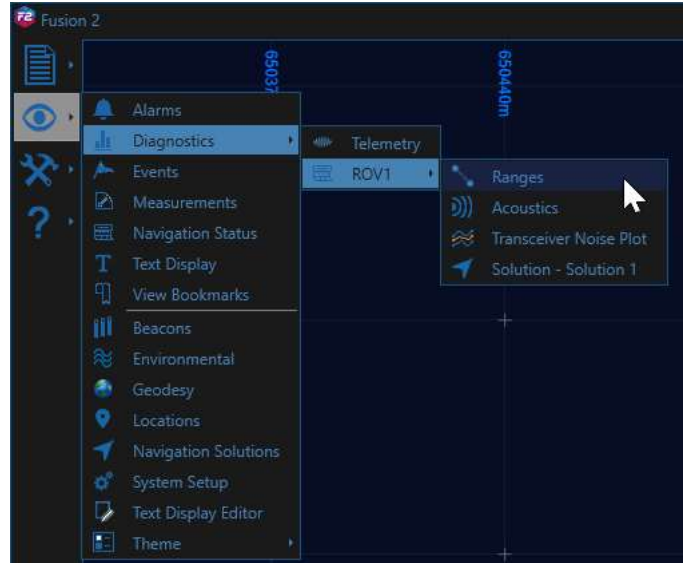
Fusion 2

650437
650440m

Alarms
Diagnostics
Events
Measurements
Navigation Status
Text Display
View Bookmarks
Beacons
Environmental
Geodesy
Locations
Navigation Solutions
System Setup
Text Display Editor
Theme

Telemetry
ROV1

Ranges
Acoustics
Transceiver Noise Plot
Solution - Solution 1